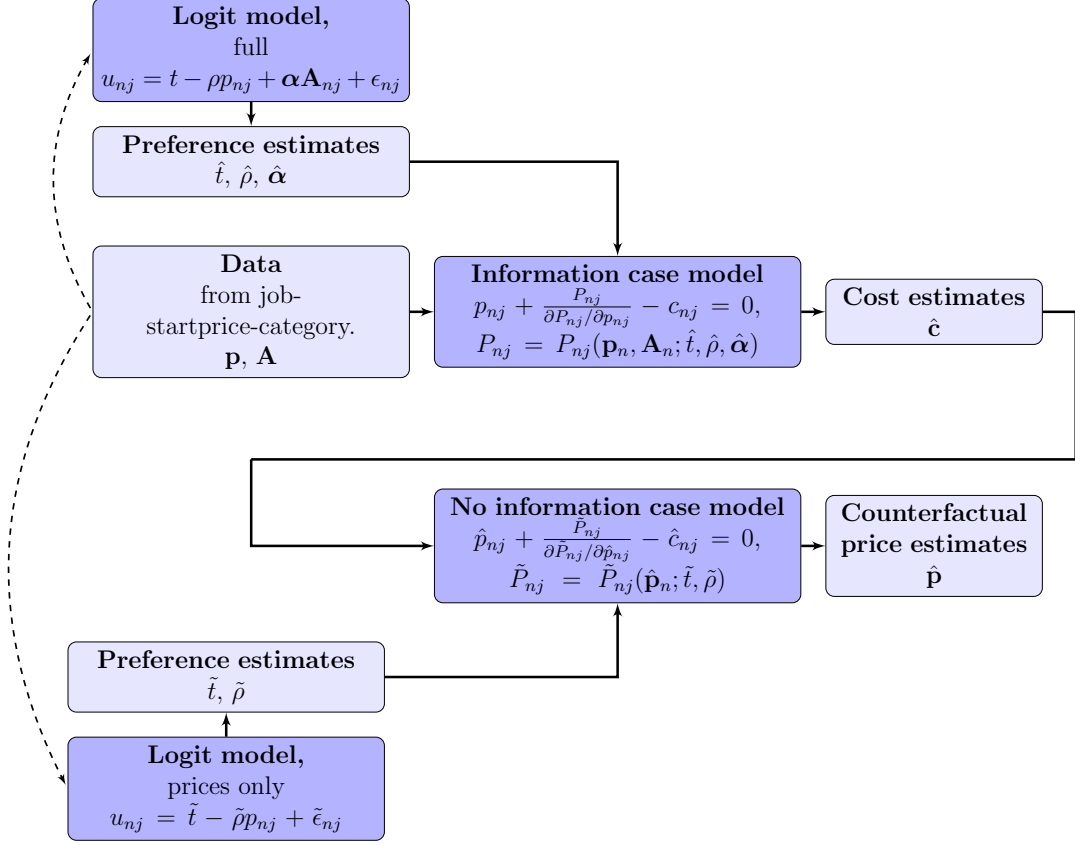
**Logit model,**
full
$u_{nj} = t - \rho p_{nj} + \boldsymbol{\alpha}\mathbf{A}_{nj} + \epsilon_{nj}$

**Preference estimates**
$\hat{t}$, $\hat{\rho}$, $\hat{\boldsymbol{\alpha}}$

**Data**
from job-startprice-category.
$\mathbf{p}$, $\mathbf{A}$

**Information case model**
$p_{nj} + \frac{P_{nj}}{\partial P_{nj}/\partial p_{nj}} - c_{nj} = 0,$
$P_{nj} = P_{nj}(\mathbf{p}_n, \mathbf{A}_n; \hat{t}, \hat{\rho}, \hat{\boldsymbol{\alpha}})$

**Cost estimates**
$\hat{\mathbf{c}}$

**No information case model**
$\hat{p}_{nj} + \frac{\tilde{P}_{nj}}{\partial \tilde{P}_{nj}/\partial \hat{p}_{nj}} - \hat{c}_{nj} = 0,$
$\tilde{P}_{nj} = \tilde{P}_{nj}(\hat{\mathbf{p}}_n; \tilde{t}, \tilde{\rho})$

**Counterfactual price estimates**
$\hat{\mathbf{p}}$

**Preference estimates**
$\tilde{t}$, $\tilde{\rho}$

**Logit model,**
prices only
$u_{nj} = \tilde{t} - \tilde{\rho} p_{nj} + \tilde{\epsilon}_{nj}$